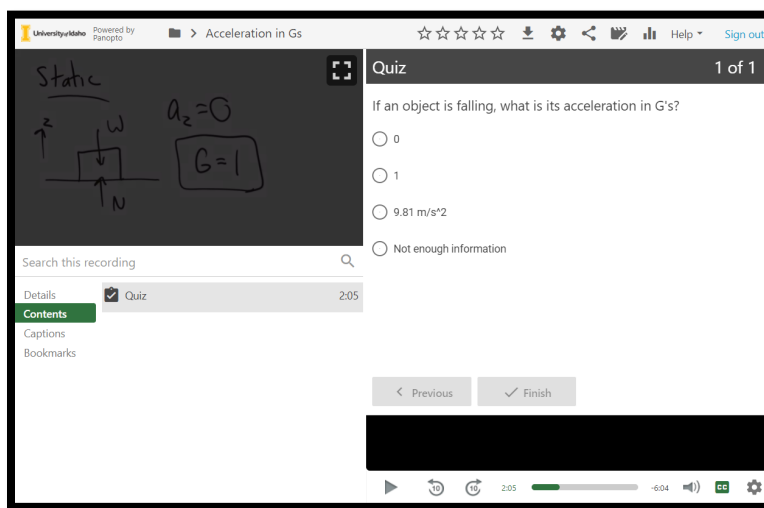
University of Idaho Powered by Panopto > Acceleration in Gs

Help Sign out

Static

z

W

$a_z = 0$

G=1

N

Quiz 1 of 1

If an object is falling, what is its acceleration in G's?

0

1

9.81 m/s^2

Not enough information

Search this recording

Details

Contents

Captions

Bookmarks

Quiz 2:05

Previous

Finish

10 10 2:05 -6:04 CC